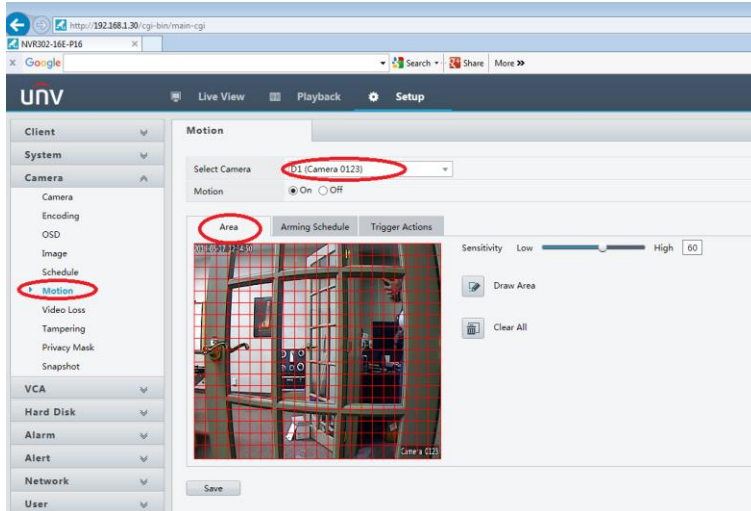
http://192.168.1.30/cgi-bin/main-cgi
NVR302-16E-P16
x Google
Search · Share More »

UNV
Live View
Playback
Setup

Client
System
Camera
Camera
Encoding
OSD
Image
Schedule
Motion
Video Loss
Tampering
Privacy Mask
Snapshot
VCA
Hard Disk
Alarm
Alert
Network
User

Motion

Select Camera D1 (Camera 0123)
Motion ◉On ○Off

Area
Arming Schedule
Trigger Actions

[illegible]
Camera 0123

Sensitivity Low High 60

Draw Area

Clear All

Save